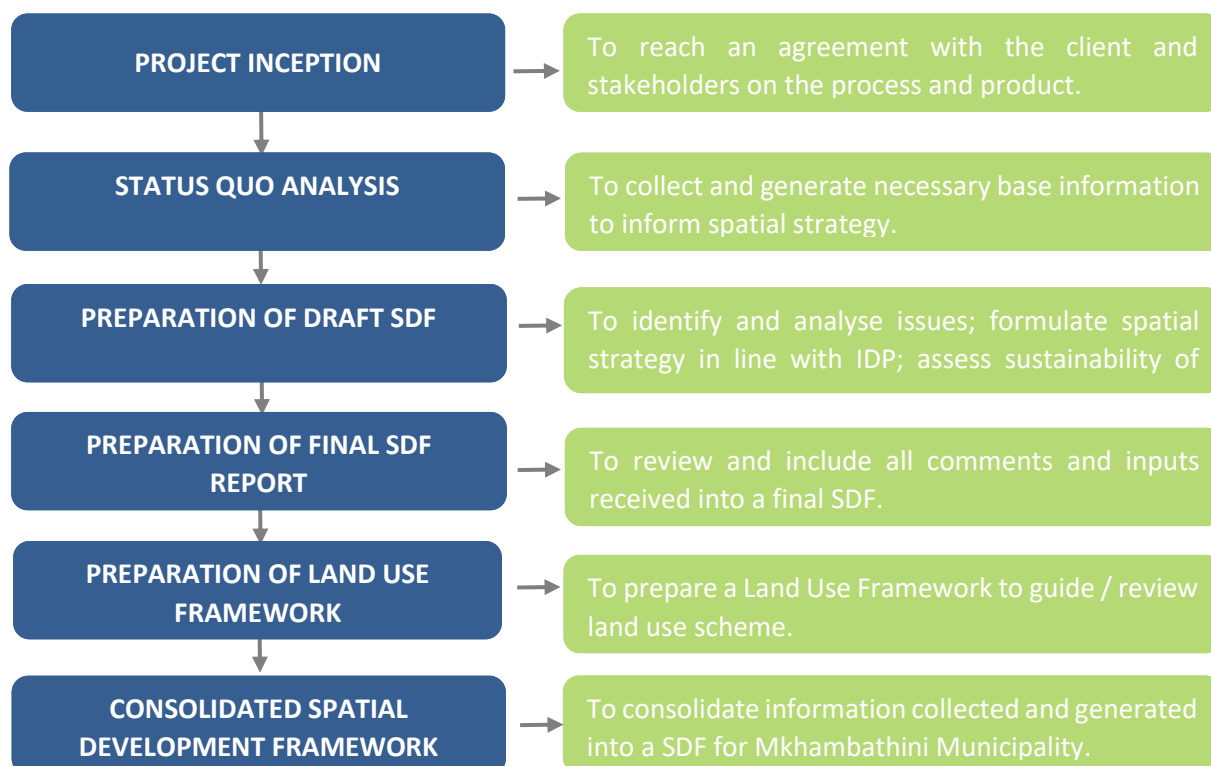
PROJECT INCEPTION

To reach an agreement with the client and stakeholders on the process and product.

STATUS QUO ANALYSIS

To collect and generate necessary base information to inform spatial strategy.

PREPARATION OF DRAFT SDF

To identify and analyse issues; formulate spatial strategy in line with IDP; assess sustainability of

PREPARATION OF FINAL SDF REPORT

To review and include all comments and inputs received into a final SDF.

PREPARATION OF LAND USE FRAMEWORK

To prepare a Land Use Framework to guide / review land use scheme.

CONSOLIDATED SPATIAL DEVELOPMENT FRAMEWORK

To consolidate information collected and generated into a SDF for Mkhambathini Municipality.